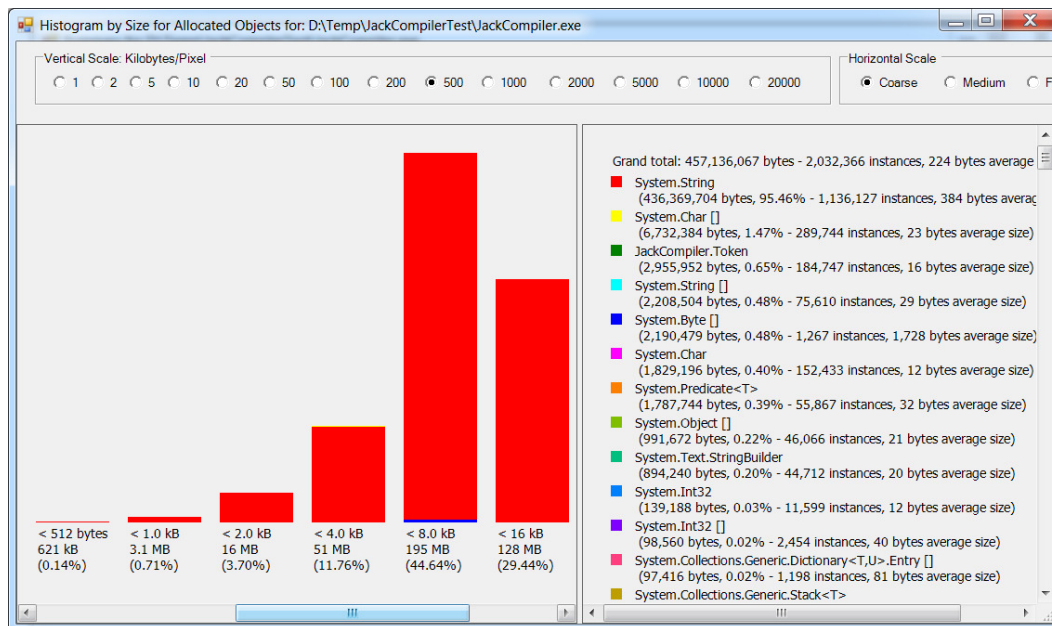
Histogram by Size for Allocated Objects for: D:\Temp\JackCompilerTest\JackCompiler.exe

Vertical Scale: Kilobytes/Pixel
1 2 5 10 20 50 100 200 500 1000 2000 5000 10000 20000

Horizontal Scale
Coarse Medium F

< 512 bytes
621 kB
(0.14%)

< 1.0 kB
3.1 MB
(0.71%)

< 2.0 kB
16 MB
(3.70%)

< 4.0 kB
51 MB
(11.76%)

< 8.0 kB
195 MB
(44.64%)

< 16 kB
128 MB
(29.44%)

Grand total: 457,136,067 bytes - 2,032,366 instances, 224 bytes average
System.String
(436,369,704 bytes, 95.46% - 1,136,127 instances, 384 bytes averag
System.Char []
(6,732,384 bytes, 1.47% - 289,744 instances, 23 bytes average size)
JackCompiler.Token
(2,955,952 bytes, 0.65% - 184,747 instances, 16 bytes average size)
System.String []
(2,208,504 bytes, 0.48% - 75,610 instances, 29 bytes average size)
System.Byte []
(2,190,479 bytes, 0.48% - 1,267 instances, 1,728 bytes average size)
System.Char
(1,829,196 bytes, 0.40% - 152,433 instances, 12 bytes average size)
System.Predicate<T>
(1,787,744 bytes, 0.39% - 55,867 instances, 32 bytes average size)
System.Object []
(991,672 bytes, 0.22% - 46,066 instances, 21 bytes average size)
System.Text.StringBuilder
(894,240 bytes, 0.20% - 44,712 instances, 20 bytes average size)
System.Int32
(139,188 bytes, 0.03% - 11,599 instances, 12 bytes average size)
System.Int32 []
(98,560 bytes, 0.02% - 2,454 instances, 40 bytes average size)
System.Collections.Generic.Dictionary<T,U>.Entry []
(97,416 bytes, 0.02% - 1,198 instances, 81 bytes average size)
System.Collections.Generic.Stack<T>